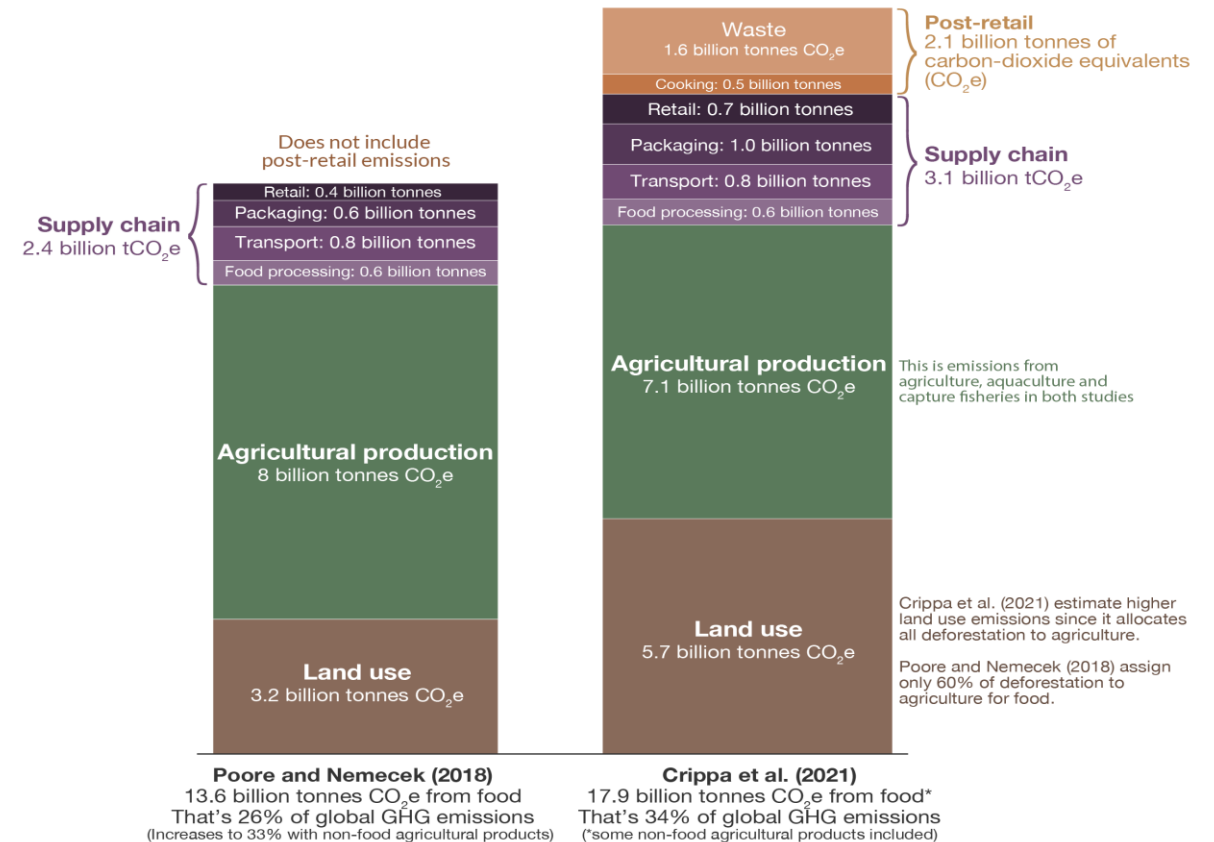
Does not include post-retail emissions

Supply chain
2.4 billion $tCO_2e$

Retail: 0.4 billion tonnes
Packaging: 0.6 billion tonnes
Transport: 0.8 billion tonnes
Food processing: 0.6 billion tonnes

Agricultural production
8 billion tonnes $CO_2e$

Land use
3.2 billion tonnes $CO_2e$

Poore and Nemecek (2018)
13.6 billion tonnes $CO_2e$ from food
That's 26% of global GHG emissions
(Increases to 33% with non-food agricultural products)

Waste
1.6 billion tonnes $CO_2e$
Cooking: 0.5 billion tonnes

Post-retail
2.1 billion tonnes of carbon-dioxide equivalents ($CO_2e$)

Retail: 0.7 billion tonnes
Packaging: 1.0 billion tonnes
Transport: 0.8 billion tonnes
Food processing: 0.6 billion tonnes

Supply chain
3.1 billion $tCO_2e$

Agricultural production
7.1 billion tonnes $CO_2e$

This is emissions from agriculture, aquaculture and capture fisheries in both studies

Land use
5.7 billion tonnes $CO_2e$

Crippa et al. (2021) estimate higher land use emissions since it allocates all deforestation to agriculture.

Poore and Nemecek (2018) assign only 60% of deforestation to agriculture for food.

Crippa et al. (2021)
17.9 billion tonnes $CO_2e$ from food*
That's 34% of global GHG emissions
(*some non-food agricultural products included)